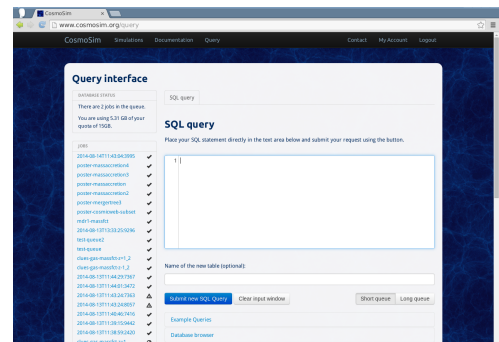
CosmoSim ×

www.cosmosim.org/query

CosmoSim Simulations Documentation Query Contact My Account Logout

Query interface

DATABASE STATUS

There are 2 jobs in the queue.

You are using 5.31 GB of your quota of 15GB.

JOBS

2014-08-14T11:43:04.3995
poster-massaccretion6
poster-massaccretion5
poster-massaccretion
poster-massaccretion2
poster-mergertree3
poster-cosmicweb-subset
mdr1-massfct
2014-08-13T13:33:25.9286
test-queue2
test-queue
clues-gas-massfct-z=1_2
clues-gas-massfct-z=1_2
2014-08-13T11:44:29.7367
2014-08-13T11:44:01.3472
2014-08-13T11:43:24.7363
2014-08-13T11:43:24.6937
2014-08-13T11:40:46.7416
2014-08-13T11:38:15.9442
2014-08-13T11:38:59.2420
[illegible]

SQL query

SQL query

Place your SQL statement directly in the text area below and submit your request using the button.

1

Name of the new table (optional):

Submit new SQL Query Clear input window Short queue Long queue

Example Queries

Database browser